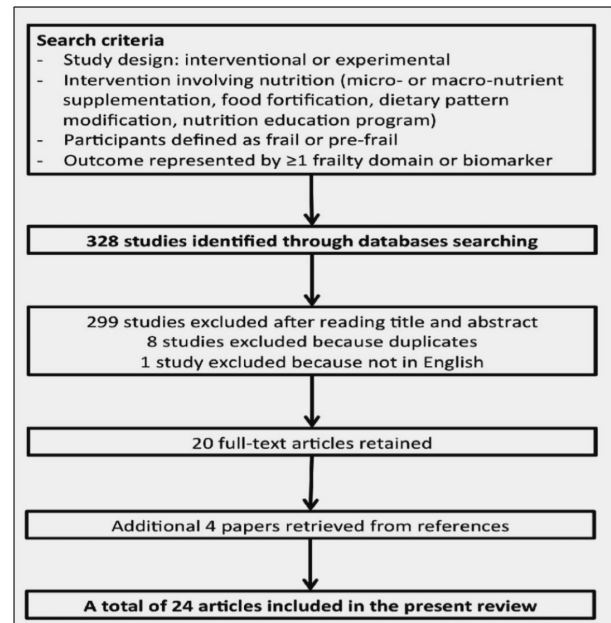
**Search criteria**
- Study design: interventional or experimental
- Intervention involving nutrition (micro- or macro-nutrient supplementation, food fortification, dietary pattern modification, nutrition education program)
- Participants defined as frail or pre-frail
- Outcome represented by ≥1 frailty domain or biomarker

**328 studies identified through databases searching**

299 studies excluded after reading title and abstract
8 studies excluded because duplicates
1 study excluded because not in English

20 full-text articles retained

Additional 4 papers retrieved from references

**A total of 24 articles included in the present review**